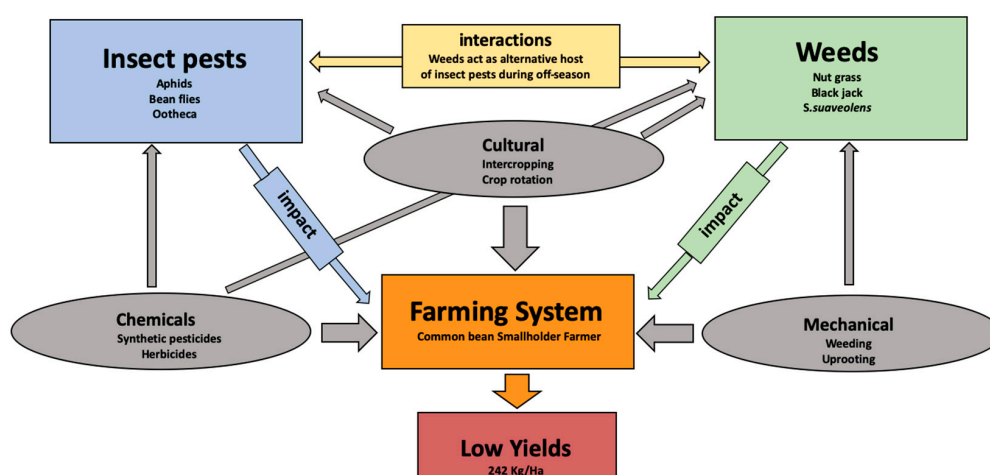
Insect pests
Aphids
Bean flies
Ootheca

interactions
Weeds act as alternative host of insect pests during off-season

Weeds
Nut grass
Black jack
S.suaveolens

Cultural
Intercropping
Crop rotation

impact

impact

Chemicals
Synthetic pesticides
Herbicides

Farming System
Common bean Smallholder Farmer

Mechanical
Weeding
Uprooting

Low Yields
242 Kg/Ha